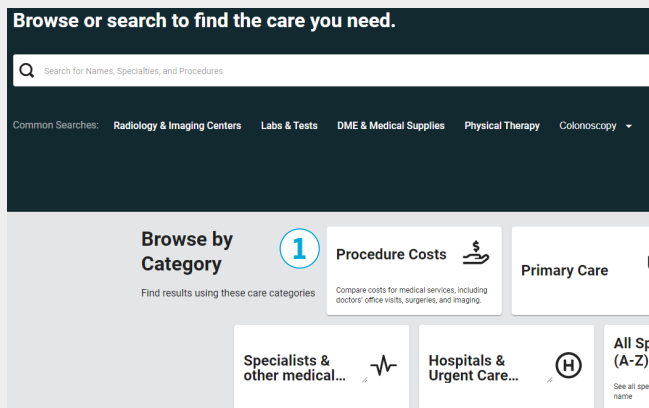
Browse or search to find the care you need.

Search for Names, Specialties, and Procedures

Common Searches: Radiology & Imaging Centers Labs & Tests DME & Medical Supplies Physical Therapy Colonoscopy

Browse by Category

Find results using these care categories

1

Procedure Costs

Compare costs for medical services, including doctors' office visits, surgeries, and imaging.

Primary Care

Specialists & other medical...

Hospitals & Urgent Care...

All Sp (A-Z)

See all spe name